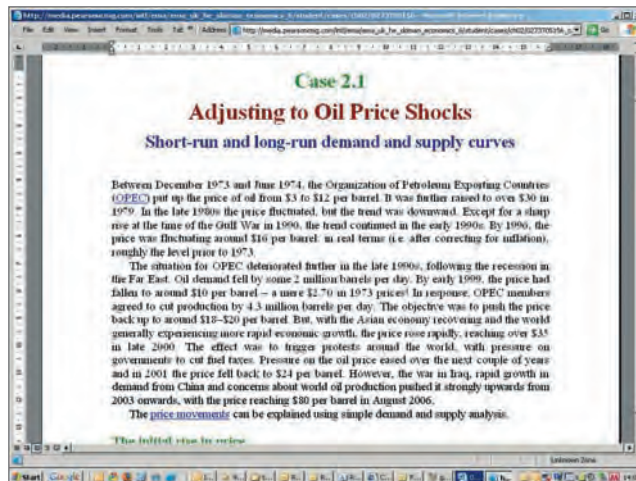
Case 2.1

Adjusting to Oil Price Shocks

Short-run and long-run demand and supply curves

Between December 1973 and June 1974, the Organization of Petroleum Exporting Countries (OPEC) put up the price of oil from $3 to $12 per barrel. It was further raised to over $30 in 1979. In the late 1980s the price fluctuated, but the trend was downward. Except for a sharp rise at the time of the Gulf War in 1990, the trend continued in the early 1990s. By 1996, the price was fluctuating around $16 per barrel: in real terms (i.e. after correcting for inflation), roughly the level prior to 1973.

The situation for OPEC deteriorated further in the late 1990s, following the recession in the Far East. Oil demand fell by some 2 million barrels per day. By early 1999, the price had fallen to around $10 per barrel – a mere $2.70 in 1973 prices! In response, OPEC members agreed to cut production by 4.3 million barrels per day. The objective was to push the price back up to around $18–$20 per barrel. But, with the Asian economy recovering and the world generally experiencing more rapid economic growth, the price rose rapidly, reaching over $35 in late 2000. The effect was to trigger protests around the world, with pressure on governments to cut fuel taxes. Pressure on the oil price eased over the next couple of years and in 2001 the price fell back to $24 per barrel. However, the war in Iraq, rapid growth in demand from China and concerns about world oil production pushed it strongly upwards from 2003 onwards, with the price reaching $80 per barrel in August 2006.

The price movements can be explained using simple demand and supply analysis.

The initial rise in price

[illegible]